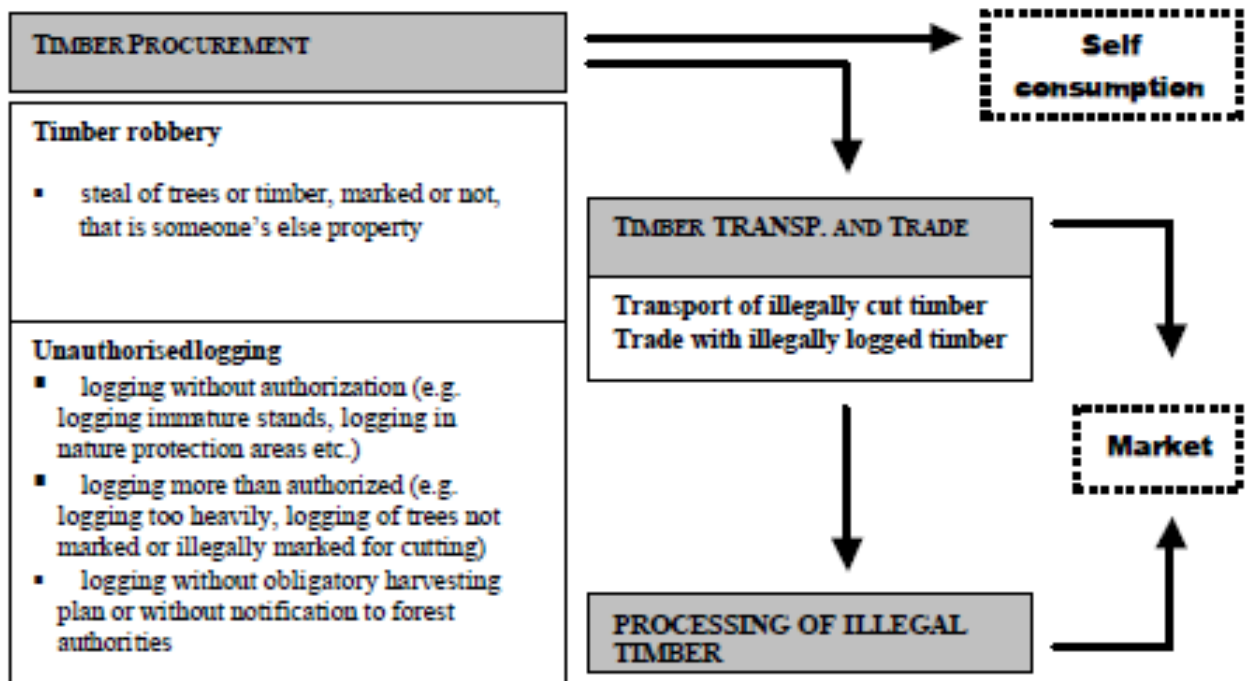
TIMBER PROCUREMENT

Self consumption

Timber robbery

- steal of trees or timber, marked or not, that is someone's else property

TIMBER TRANSP. AND TRADE

Transport of illegally cut timber
Trade with illegally logged timber

Unauthorisedlogging

- logging without authorization (e.g. logging immature stands, logging in nature protection areas etc.)
- logging more than authorized (e.g. logging too heavily, logging of trees not marked or illegally marked for cutting)
- logging without obligatory harvesting plan or without notification to forest authorities

Market

PROCESSING OF ILLEGAL TIMBER